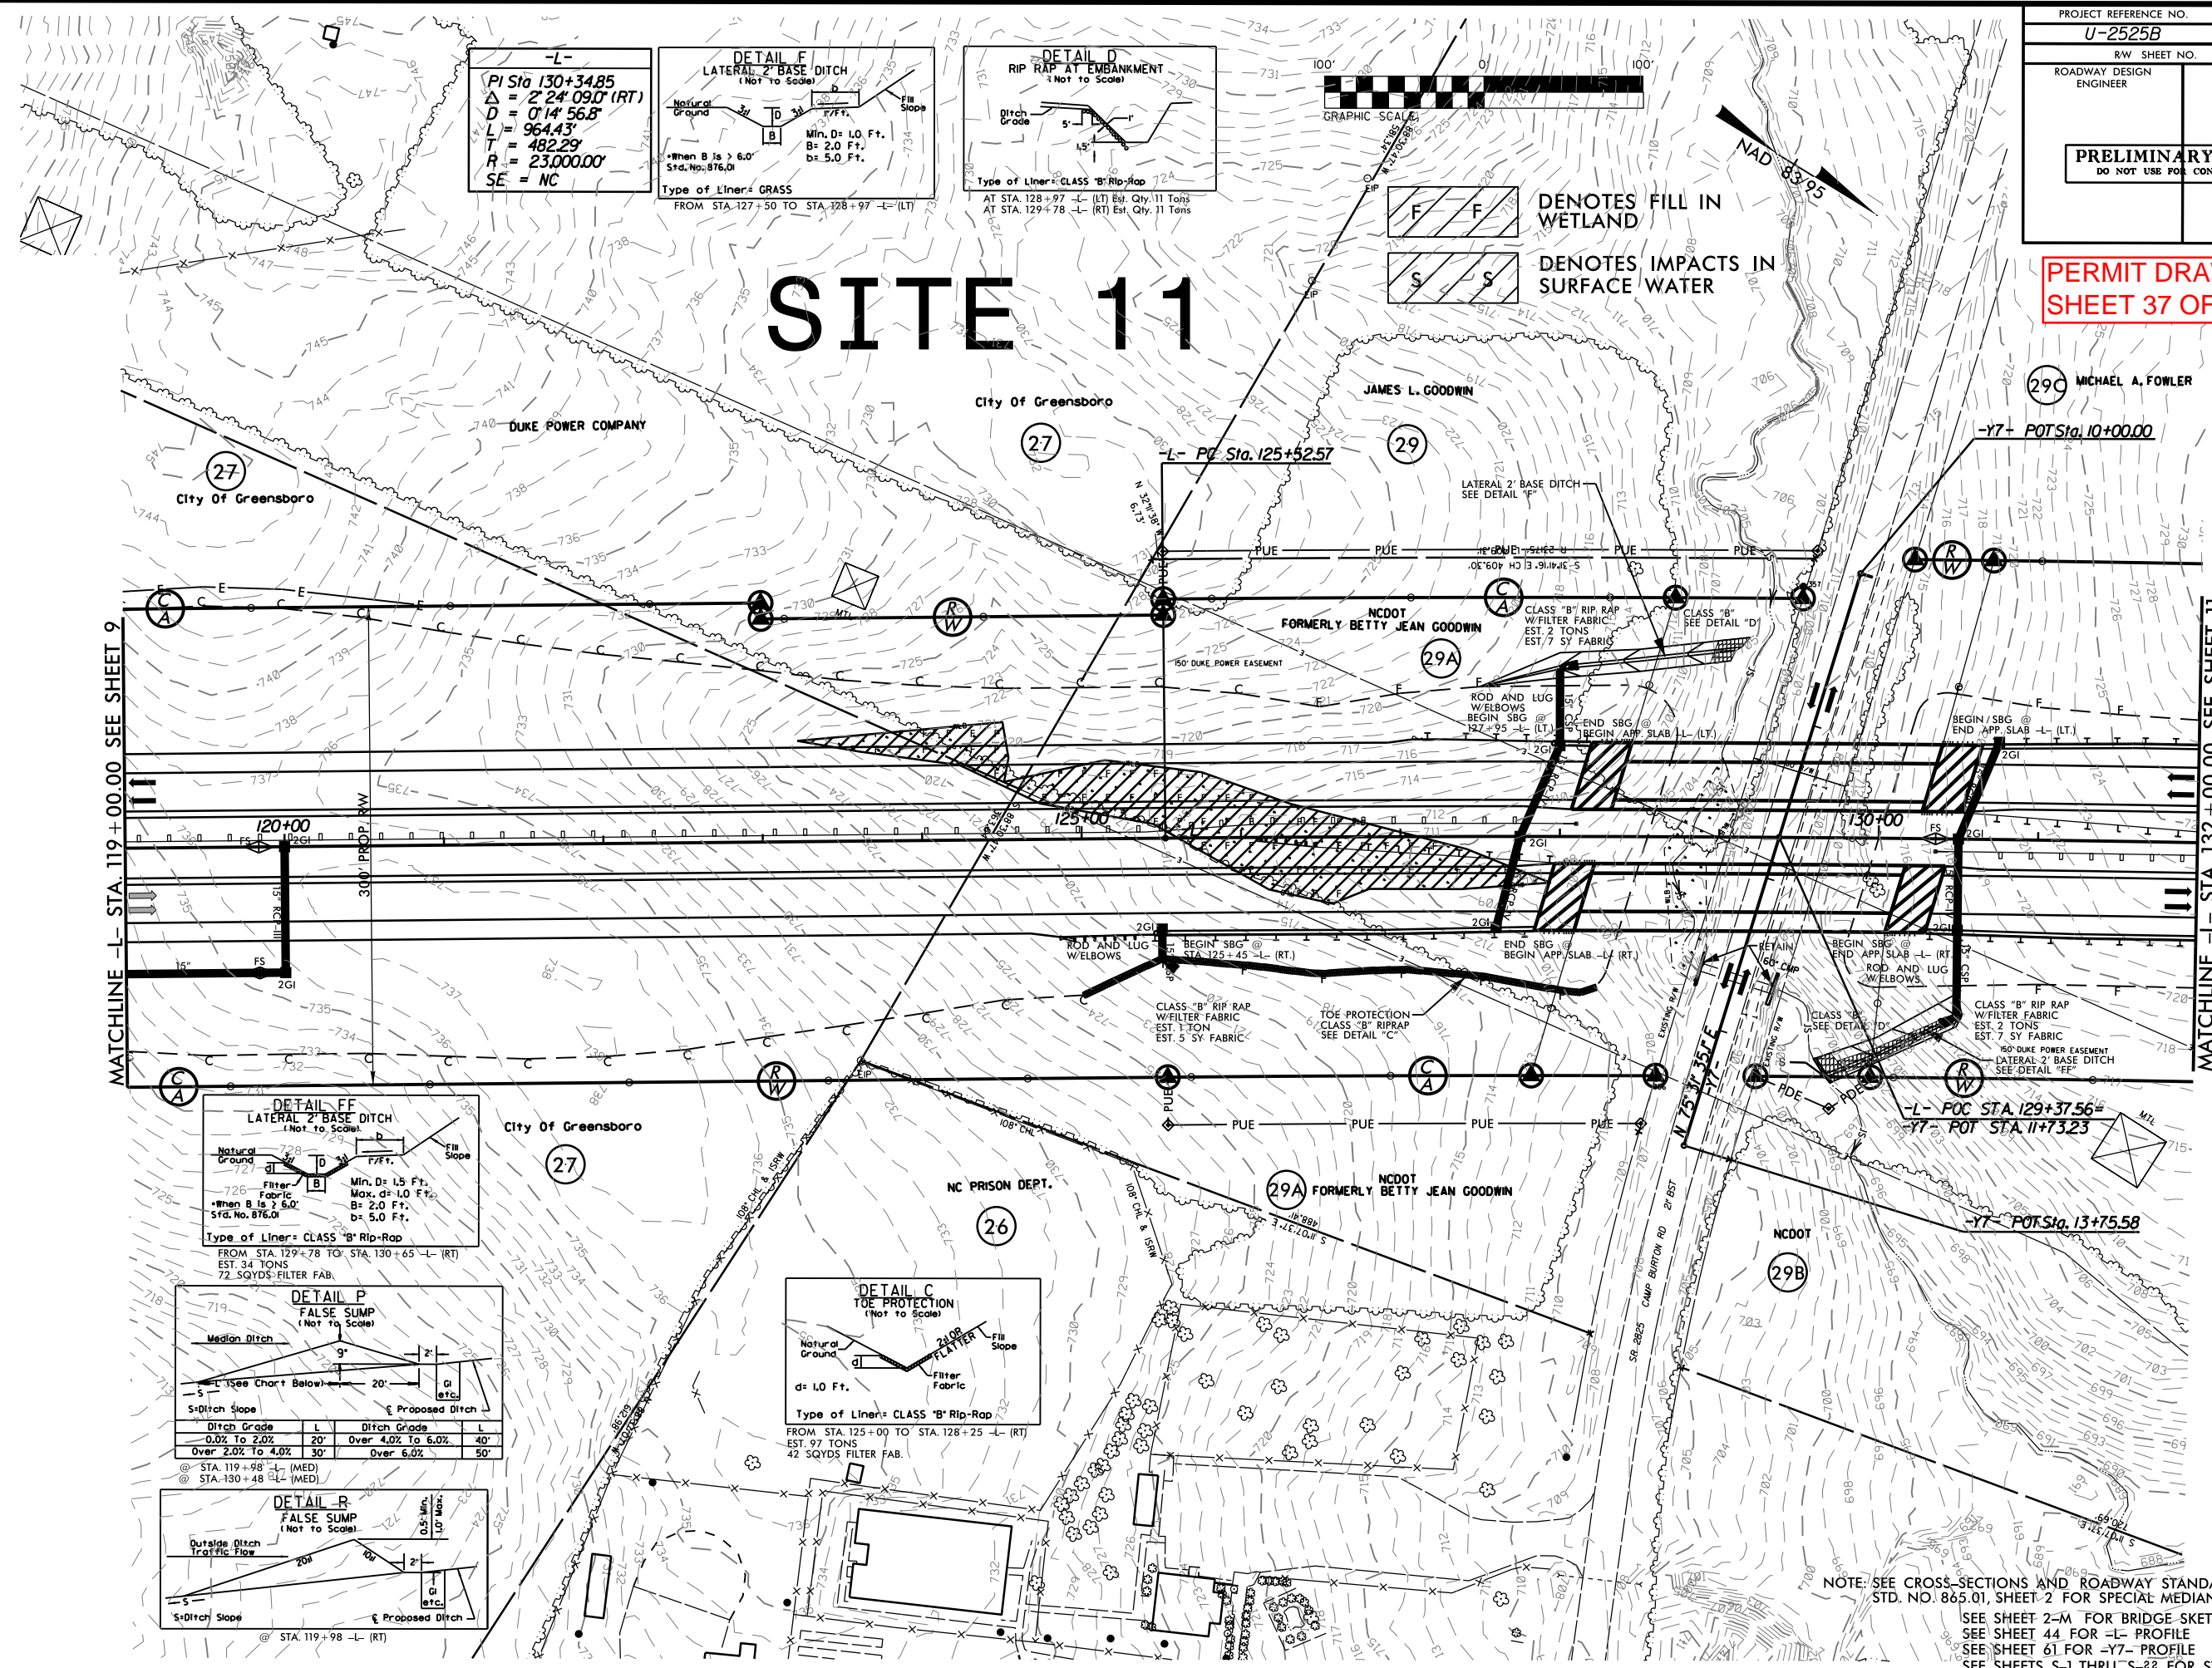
PROJECT REFERENCE NO.
U-2525B
R/W SHEET NO.
ROADWAY DESIGN ENGINEER

PRELIMINARY
DO NOT USE FOR CON

PERMIT DRAW
SHEET 37 OF

-L-
PI Sta 130+34.85
$\Delta$ = 2° 24' 09.0" (RT)
D = 0° 14' 56.8"
L = 964.43'
T = 482.29'
R = 23,000.00'
SE = NC

DETAIL F
LATERAL 2' BASE DITCH
(Not to Scale)
Natural Ground
3:1
B
3:1
b
Fill Slope
Min. D= 1.0 Ft.
B= 2.0 Ft.
b= 5.0 Ft.
*When B is > 6.0' Std. No. 876.01
Type of Liner= GRASS
FROM STA. 127+50 TO STA. 128+97 -L- (LT)

DETAIL D
RIP RAP AT EMBANKMENT
(Not to Scale)
Ditch Grade
5'
1.5'
1'
Type of Liner= CLASS "B" Rip-Rap
AT STA. 128+97 -L- (LT) Est. Qty. 11 Tons
AT STA. 129+78 -L- (RT) Est. Qty. 11 Tons

100' 0 100'
GRAPHIC SCALE

NAD 83/95

DENOTES FILL IN WETLAND
DENOTES IMPACTS IN SURFACE WATER

SITE 11

City Of Greensboro
DUKE POWER COMPANY
27
City Of Greensboro
27
JAMES L. GOODWIN
29
29C MICHAEL A. FOWLER
-Y7- POT Sta. 10+00.00
-L- PC Sta. 125+52.57
LATERAL 2' BASE DITCH SEE DETAIL "F"
NCDOT FORMERLY BETTY JEAN GOODWIN
29A
150' DUKE POWER EASEMENT
CLASS "B" RIP RAP W/FILTER FABRIC EST. 2 TONS EST. 7 SY FABRIC
CLASS "B" SEE DETAIL "D"
ROD AND LUG W/ELBOWS BEGIN SBG @ 127+95 -L- (LT)
END SBG @ BEGIN APP. SLAB -L- (LT)
BEGIN SBG @ END APP. SLAB -L- (LT)
MATCHLINE -L- STA. 119+00.00 SEE SHEET 9
MATCHLINE -L- STA. 132+00.00 SEE SHEET 11
120+00
125+00
130+00
300' PROP. R/W
ROD AND LUG W/ELBOWS
BEGIN SBG @ STA. 125+45 -L- (RT.)
END SBG @ BEGIN APP. SLAB -L- (RT)
RETAIN
60" CMP
BEGIN SBG @ END APP. SLAB -L- (RT)
ROD AND LUG W/ELBOWS
CLASS "B" RIP RAP W/FILTER FABRIC EST. 1 TON EST. 5 SY FABRIC
TOE PROTECTION CLASS "B" RIPRAP SEE DETAIL "C"
CLASS "B" SEE DETAIL "D"
CLASS "B" RIP RAP W/FILTER FABRIC EST. 2 TONS EST. 7 SY FABRIC
150' DUKE POWER EASEMENT
LATERAL 2' BASE DITCH SEE DETAIL "FF"
-L- POC STA. 129+37.56=
-Y7- POT STA. 11+73.23
N 75° 31' 35.5" E
SR 2825 CAMP BURTON RD 21' BST
City Of Greensboro
27
NC PRISON DEPT.
26
29A NCDOT FORMERLY BETTY JEAN GOODWIN
NCDOT
29B
-Y7- POT Sta. 13+75.58

DETAIL FF
LATERAL 2' BASE DITCH
(Not to Scale)
Natural Ground
3:1
D
3:1
B
b
Filter Fabric
F/Ft.
Fill Slope
Min. D= 1.5 Ft.
Max. d= 1.0 Ft.
B= 2.0 Ft.
b= 5.0 Ft.
*When B is > 6.0' Std. No. 876.01
Type of Liner= CLASS "B" Rip-Rap
FROM STA. 129+78 TO STA. 130+65 -L- (RT)
EST. 34 TONS
72 SQYDS FILTER FAB.

DETAIL P
FALSE SUMP
(Not to Scale)
Median Ditch
9"
2'
L (See Chart Below)
20'
GI etc.
S=Ditch Slope
℄ Proposed Ditch

| Ditch Grade | L | Ditch Grade | L |
|---|---|---|---|
| 0.0% To 2.0% | 20' | Over 4.0% To 6.0% | 40' |
| Over 2.0% To 4.0% | 30' | Over 6.0% | 50' |

@ STA. 119+98 -L- (MED)
@ STA. 130+48 -L- (MED)

DETAIL C
TOE PROTECTION
(Not to Scale)
Natural Ground
d
2:1 OR FLATTER
Fill Slope
Filter Fabric
d= 1.0 Ft.
Type of Liner= CLASS "B" Rip-Rap
FROM STA. 125+00 TO STA. 128+25 -L- (RT)
EST. 97 TONS
42 SQYDS FILTER FAB.

DETAIL R
FALSE SUMP
(Not to Scale)
Outside Ditch Traffic Flow
20:1
10:1
2'
0.5' Min. 1.0' Max.
GI etc.
S=Ditch Slope
℄ Proposed Ditch
@ STA. 119+98 -L- (RT)

NOTE: SEE CROSS-SECTIONS AND ROADWAY STAND
STD. NO. 865.01, SHEET 2 FOR SPECIAL MEDIAN
SEE SHEET 2-M FOR BRIDGE SKET
SEE SHEET 44 FOR -L- PROFILE
SEE SHEET 61 FOR -Y7- PROFILE
SEE SHEETS S-1 THRU S-22 FOR S